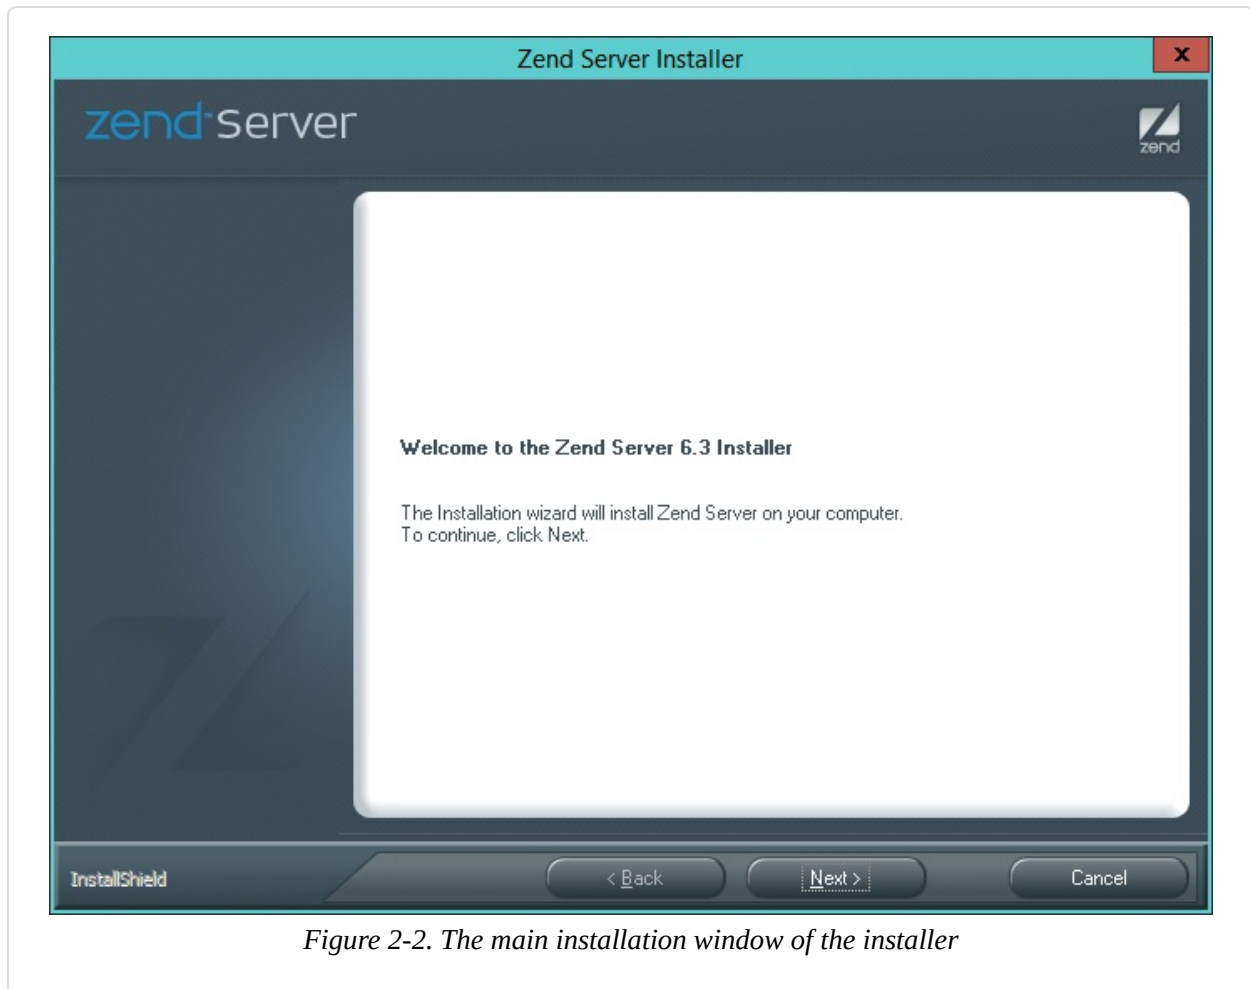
Zend Server Installer

x

zend server

zend

Welcome to the Zend Server 6.3 Installer

The Installation wizard will install Zend Server on your computer.
To continue, click Next.

InstallShield

< Back

Next >

Cancel

Figure 2-2. The main installation window of the installer